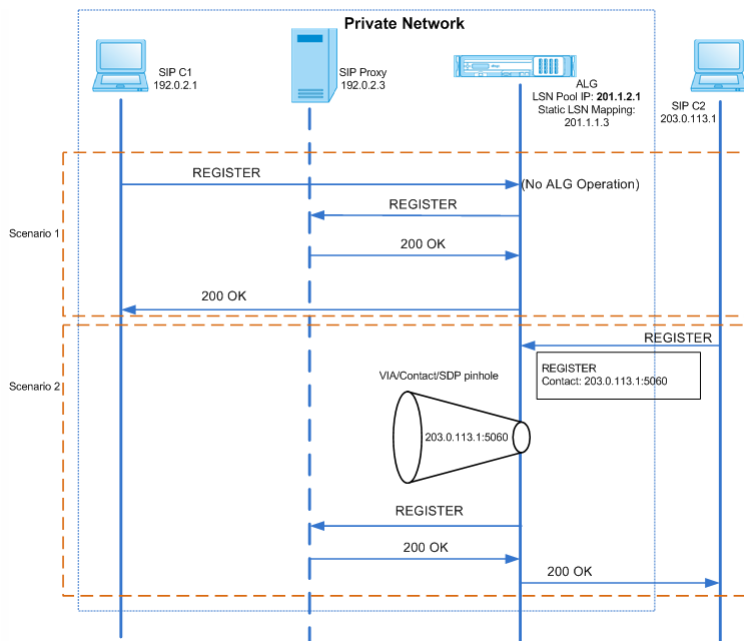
Private Network

SIP C1
192.0.2.1

SIP Proxy
192.0.2.3

ALG
LSN Pool IP: **201.1.2.1**
Static LSN Mapping:
201.1.1.3

SIP C2
203.0.113.1

REGISTER
(No ALG Operation)
REGISTER
Scenario 1
200 OK
200 OK

REGISTER
REGISTER
Contact: 203.0.113.1:5060
Scenario 2
VIA/Contact/SDP pinhole
203.0.113.1:5060
REGISTER
200 OK
200 OK